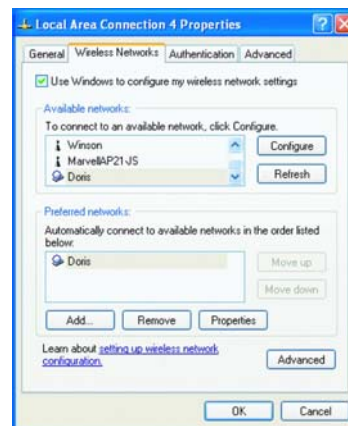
Local Area Connection 4 Properties

General | Wireless Networks | Authentication | Advanced

Use Windows to configure my wireless network settings

Available networks:

To connect to an available network, click Configure.

Winson

MarvellAP21-JS

Doris

Configure

Refresh

Preferred networks:

Automatically connect to available networks in the order listed below:

Doris

Move up

Move down

Add...

Remove

Properties

Learn about setting up wireless network configuration.

Advanced

OK

Cancel